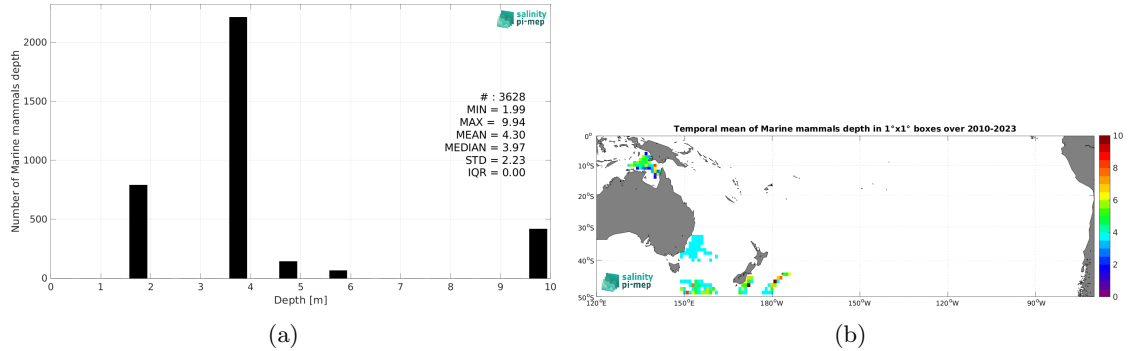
salinity pi-mep

Number of Marine mammals depth

2000
1500
1000
500
0

0 1 2 3 4 5 6 7 8 9 10

Depth [m]

# : 3628
MIN = 1.99
MAX = 9.94
MEAN = 4.30
MEDIAN = 3.97
STD = 2.23
IQR = 0.00

(a)

Temporal mean of Marine mammals depth in 1°x1° boxes over 2010-2023

0°
10°S
20°S
30°S
40°S
50°S

120°E 150°E 180°W 150°W 120°W 90°W

10
8
6
4
2
0

salinity pi-mep

(b)